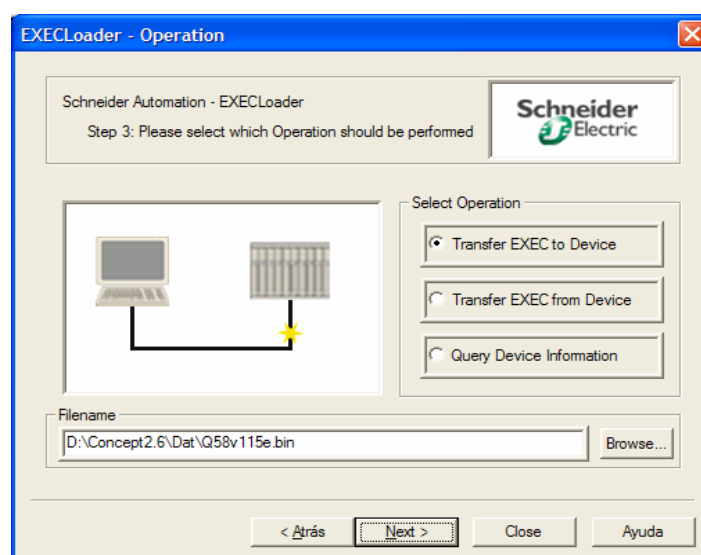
EXECLoader - Operation

Schneider Automation - EXECLoader
Step 3: Please select which Operation should be performed

Schneider Electric

Select Operation

Transfer EXEC to Device

Transfer EXEC from Device

Query Device Information

Filename

D:\Concept2.6\Dat\Q58v115e.bin

Browse...

< Atrás

Next >

Close

Ayuda